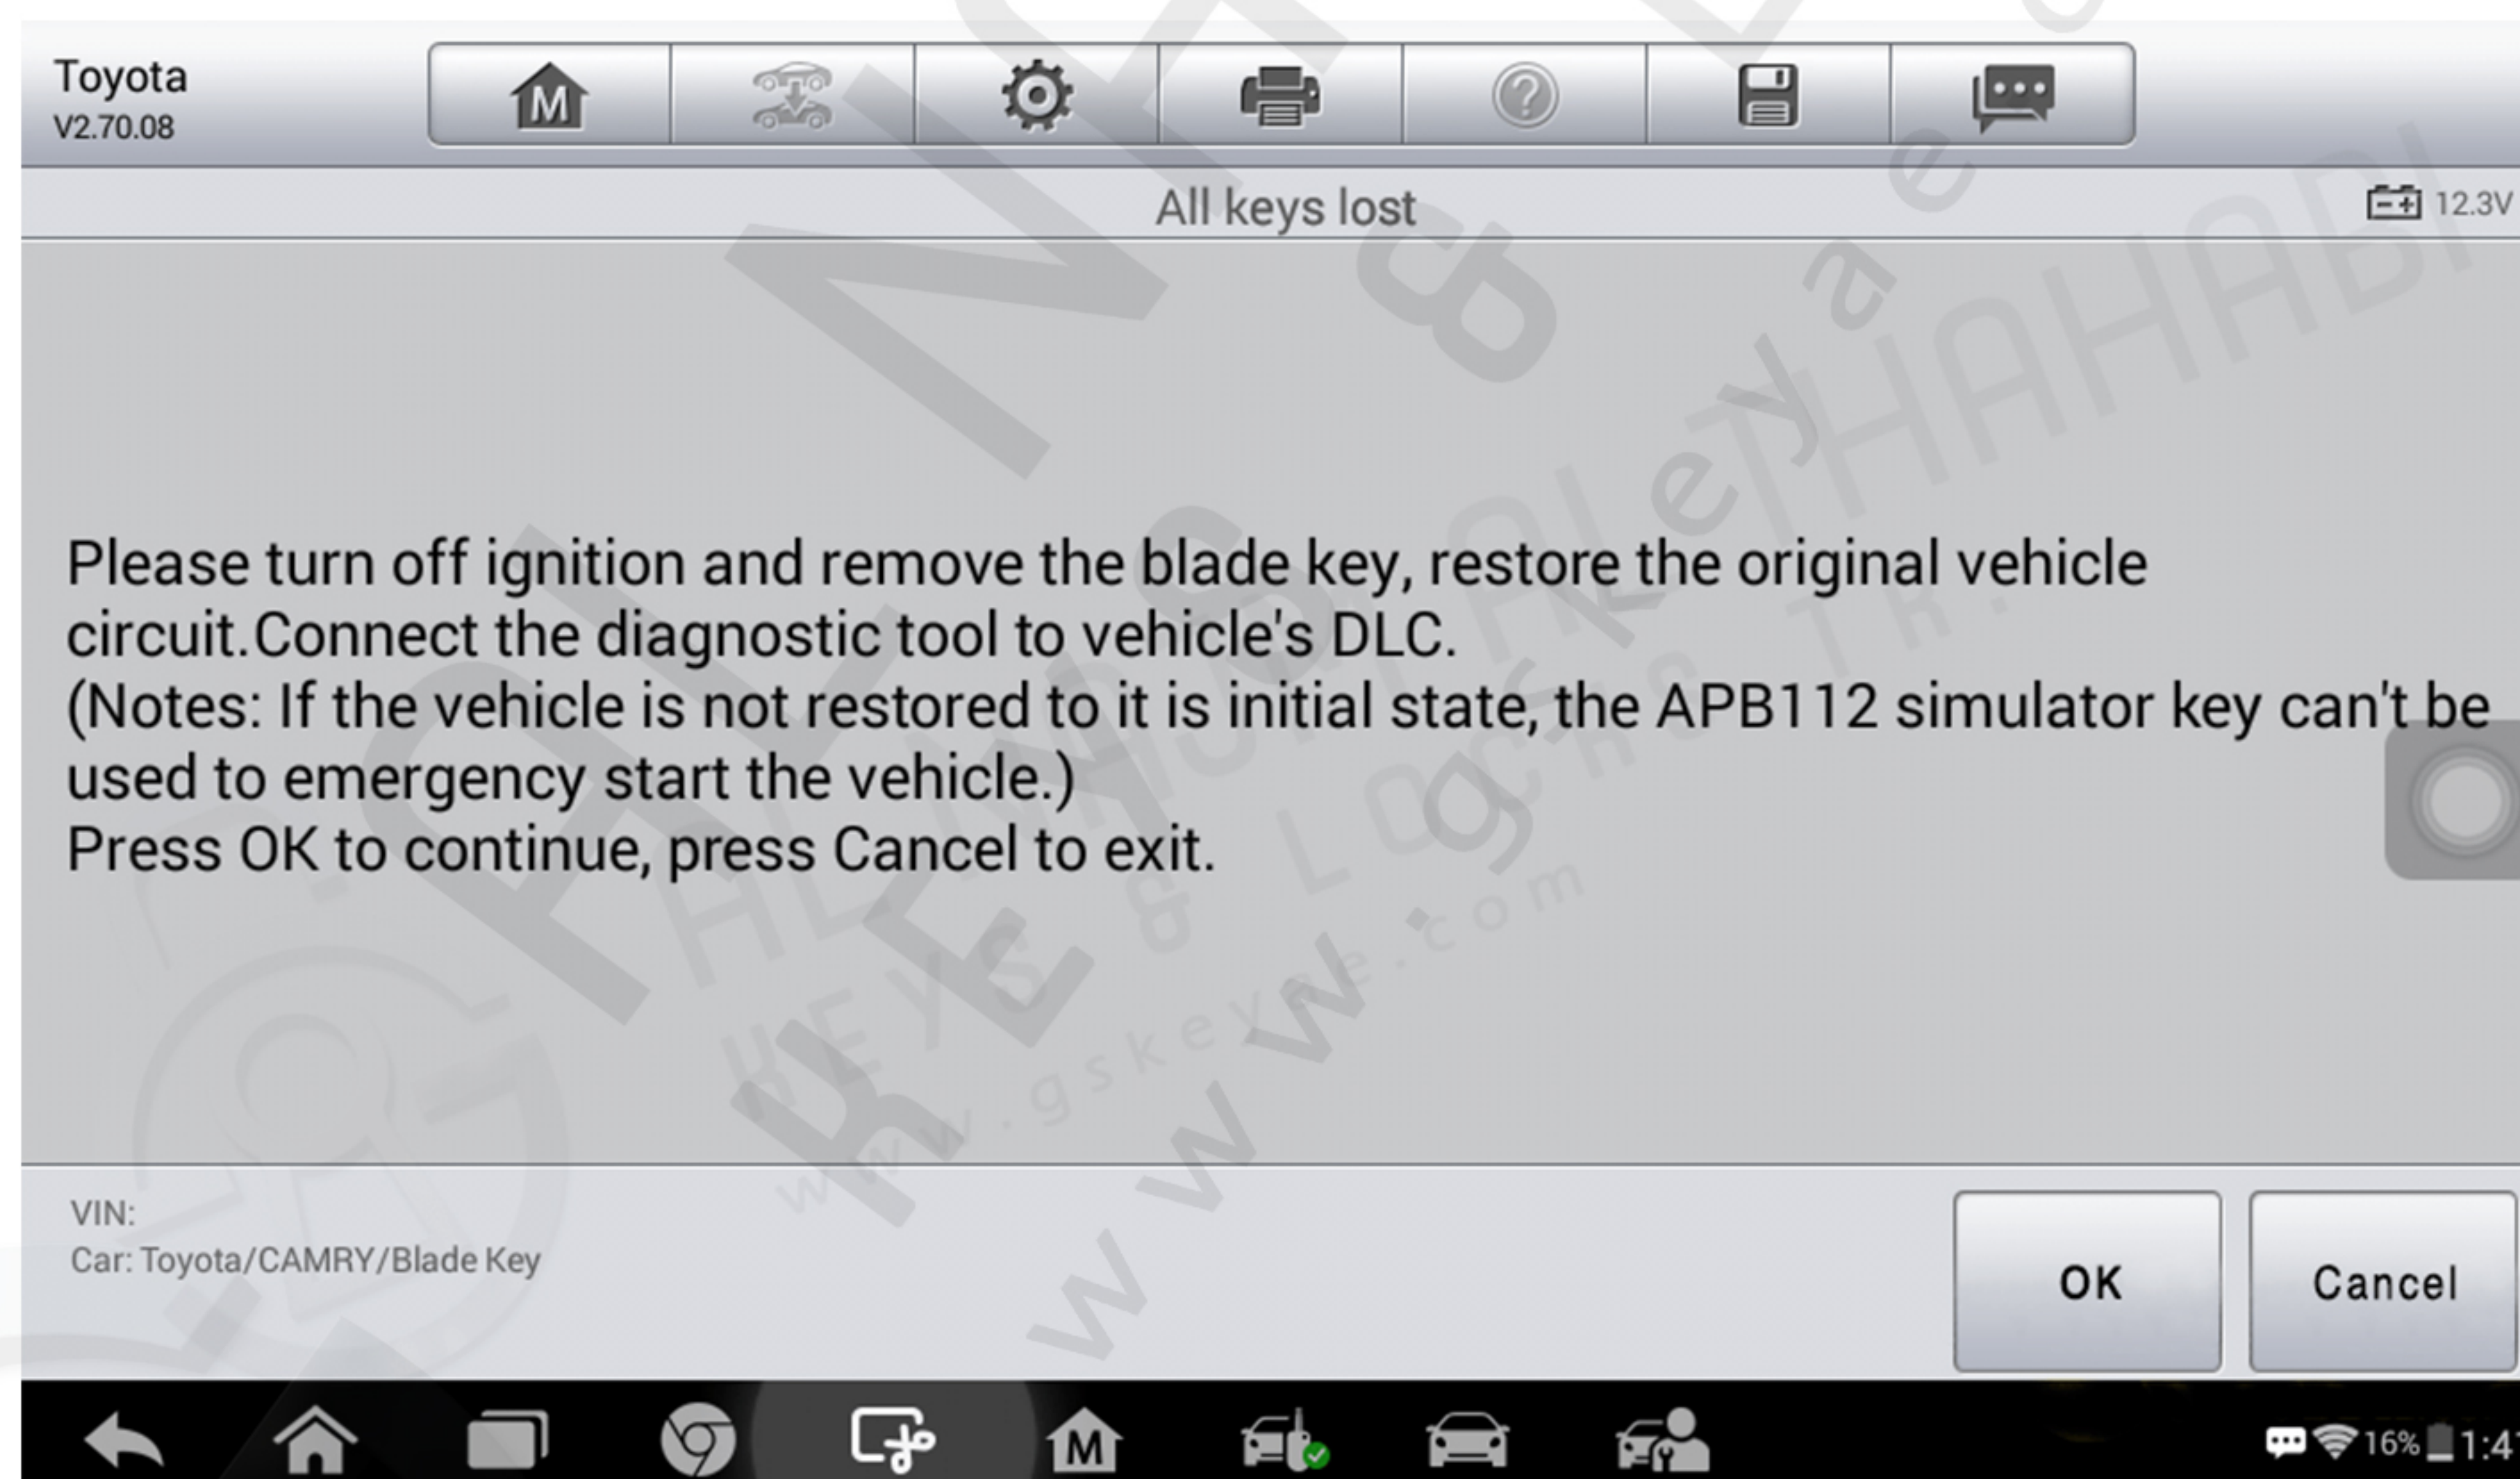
Toyota
V2.70.08

All keys lost

12.3V

Please turn off ignition and remove the blade key, restore the original vehicle circuit.Connect the diagnostic tool to vehicle's DLC.
(Notes: If the vehicle is not restored to it is initial state, the APB112 simulator key can't be used to emergency start the vehicle.)
Press OK to continue, press Cancel to exit.

VIN:
Car: Toyota/CAMRY/Blade Key

OK

Cancel

www.gskeyme.com

16% 1:4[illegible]